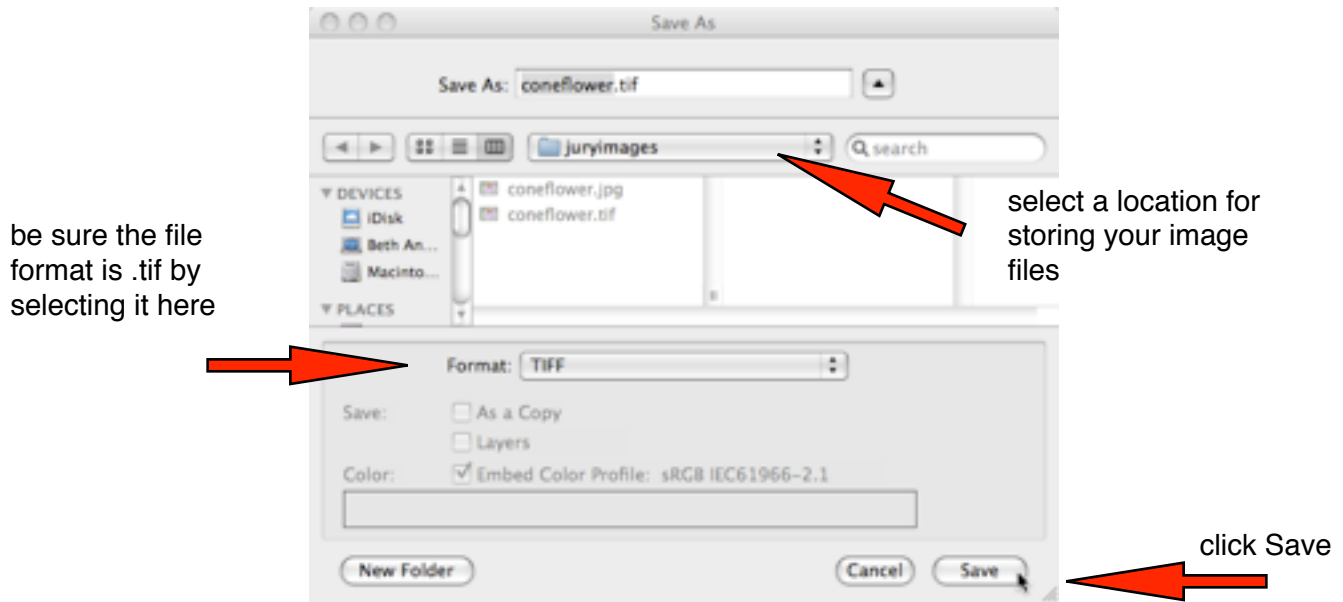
Save As

Save As: coneflower.tif

juryimages

search

DEVICES
iDisk
Beth An...
Macinto...
PLACES

coneflower.jpg
coneflower.tif

select a location for storing your image files

be sure the file format is .tif by selecting it here

Format: TIFF

Save: As a Copy
Layers

Color: Embed Color Profile: sRGB IEC61966-2.1

New Folder

Cancel

Save

click Save